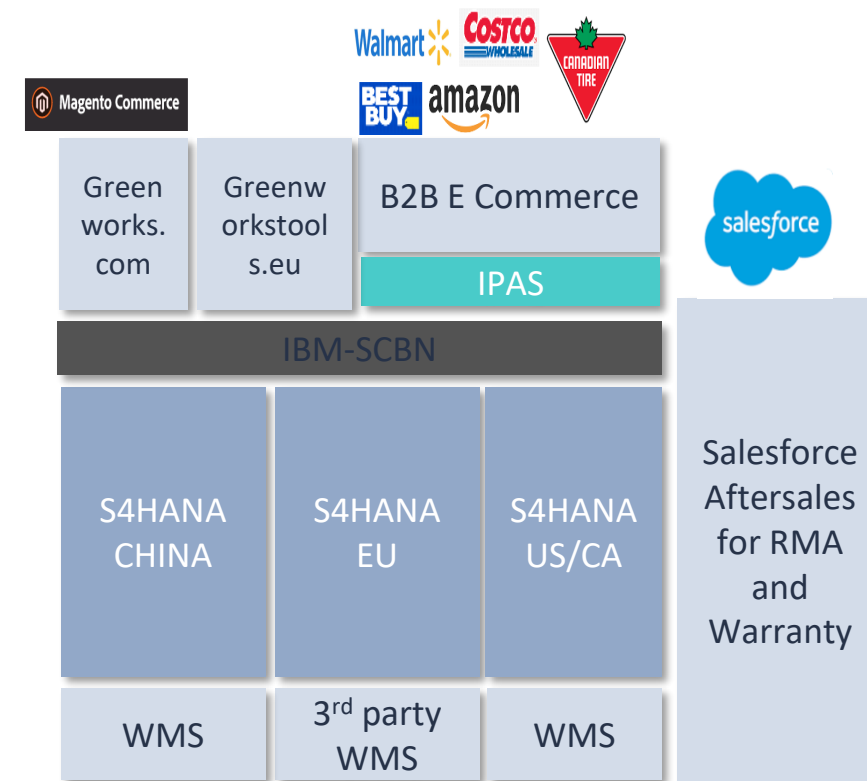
Walmart COSTCO WHOLESALE CANADIAN TIRE

Magento Commerce

BEST BUY amazon

Greenworks.com

Greenworkstools.eu

B2B E Commerce

IPAS

salesforce

IBM-SCBN

S4HANA CHINA

S4HANA EU

S4HANA US/CA

Salesforce Aftersales for RMA and Warranty

WMS

3$^{rd}$ party WMS

WMS